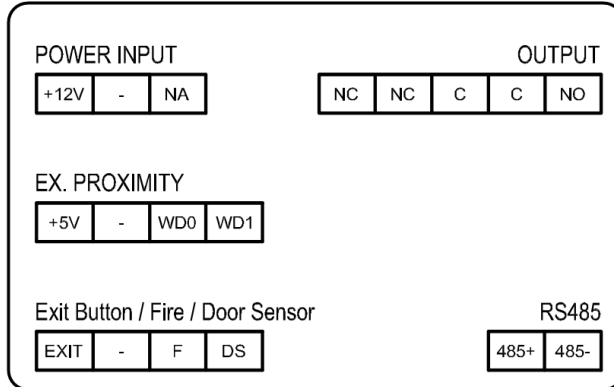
POWER INPUT

| +12V | - | NA |
|---|---|---|

OUTPUT

| NC | NC | C | C | NO |
|---|---|---|---|---|

EX. PROXIMITY

| +5V | - | WD0 | WD1 |
|---|---|---|---|

Exit Button / Fire / Door Sensor

| EXIT | - | F | DS |
|---|---|---|---|

RS485

| 485+ | 485- |
|---|---|